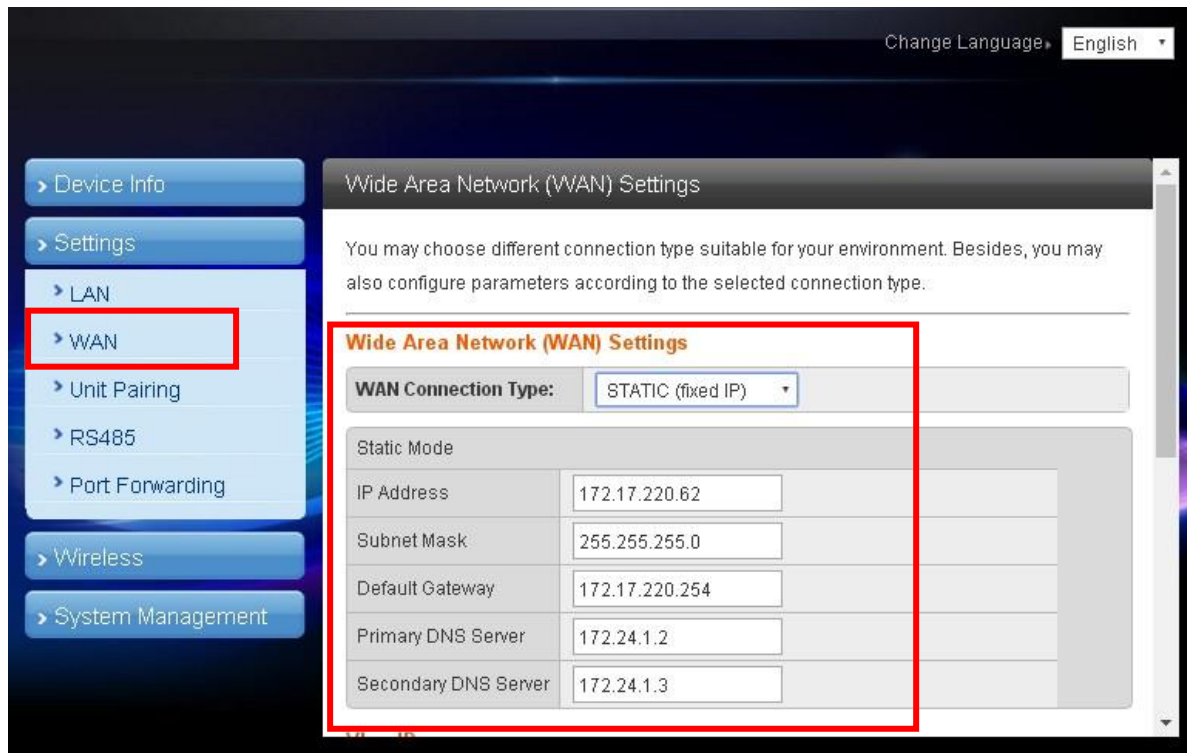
Change Language English

Device Info
Settings
LAN
WAN
Unit Pairing
RS485
Port Forwarding
Wireless
System Management

Wide Area Network (WAN) Settings

You may choose different connection type suitable for your environment. Besides, you may also configure parameters according to the selected connection type.

Wide Area Network (WAN) Settings

| WAN Connection Type: | STATIC (fixed IP) |
|---|---|

Static Mode

| IP Address | 172.17.220.62 |
|---|---|
| Subnet Mask | 255.255.255.0 |
| Default Gateway | 172.17.220.254 |
| Primary DNS Server | 172.24.1.2 |
| Secondary DNS Server | 172.24.1.3 |

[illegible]